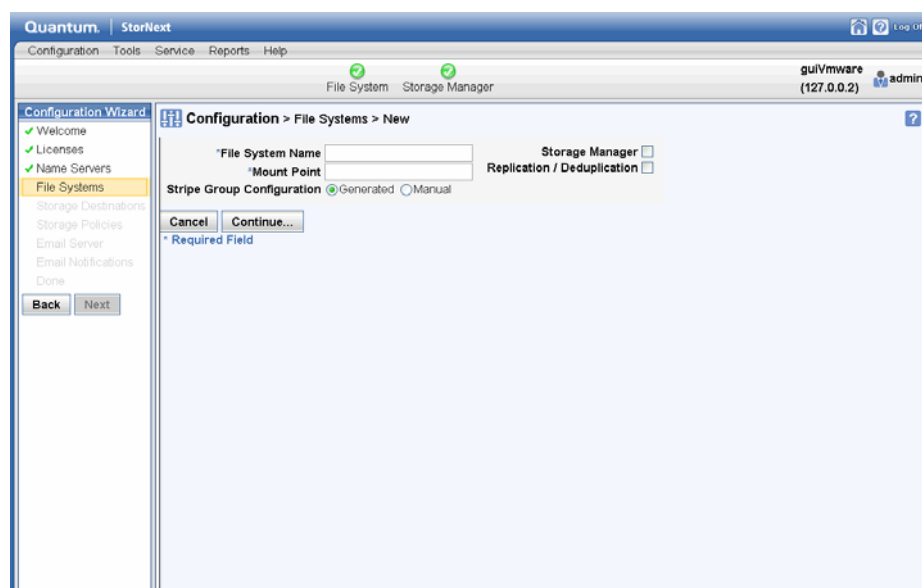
Quantum. | StorNext

Log Of

Configuration Tools Service Reports Help

File System Storage Manager

guiVmware (127.0.0.2)

admin

Configuration Wizard

✓ Welcome
✓ Licenses
✓ Name Servers
File Systems
Storage Destinations
Storage Policies
Email Server
Email Notifications
Done

Back Next

Configuration > File Systems > New

?

*File System Name

*Mount Point

Stripe Group Configuration Generated Manual

Storage Manager

Replication / Deduplication

Cancel Continue...

* Required Field